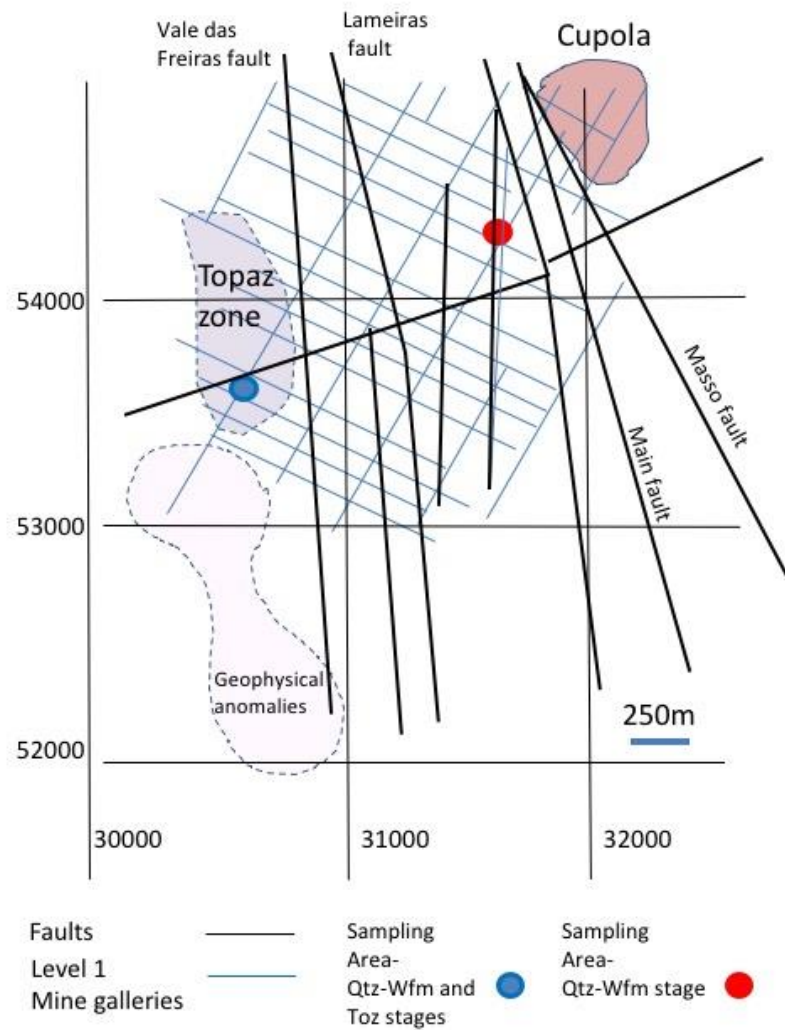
Vale das Freiras fault

Lameiras fault

Cupola

Topaz zone

54000

53000

52000

Masso fault

Main fault

Geophysical anomalies

250m

30000

31000

32000

Faults

Level 1 Mine galleries

Sampling Area-Qtz-Wfm and Toz stages

Sampling Area-Qtz-Wfm stage